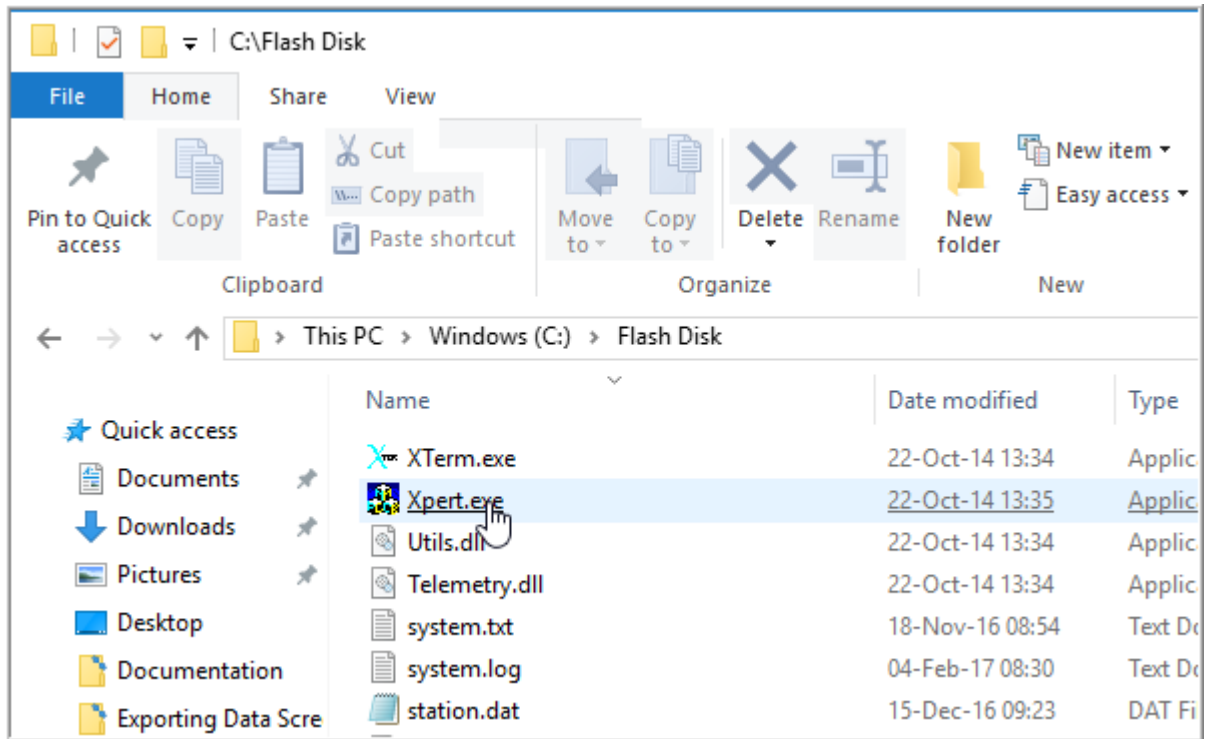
C:\Flash Disk

File Home Share View

Pin to Quick access Copy Paste Cut Copy path Paste shortcut

Clipboard

Move to Copy to Delete Rename

Organize

New folder New item Easy access

New

This PC > Windows (C:) > Flash Disk

| Name | Date modified | Type |
|---|---|---|
| XTerm.exe | 22-Oct-14 13:34 | Applic |
| Xpert.exe | 22-Oct-14 13:35 | Applic |
| Utils.dll | 22-Oct-14 13:34 | Applic |
| Telemetry.dll | 22-Oct-14 13:34 | Applic |
| system.txt | 18-Nov-16 08:54 | Text Do |
| system.log | 04-Feb-17 08:30 | Text Do |
| station.dat | 15-Dec-16 09:23 | DAT Fi |

Quick access
Documents
Downloads
Pictures
Desktop
Documentation
Exporting Data Scre